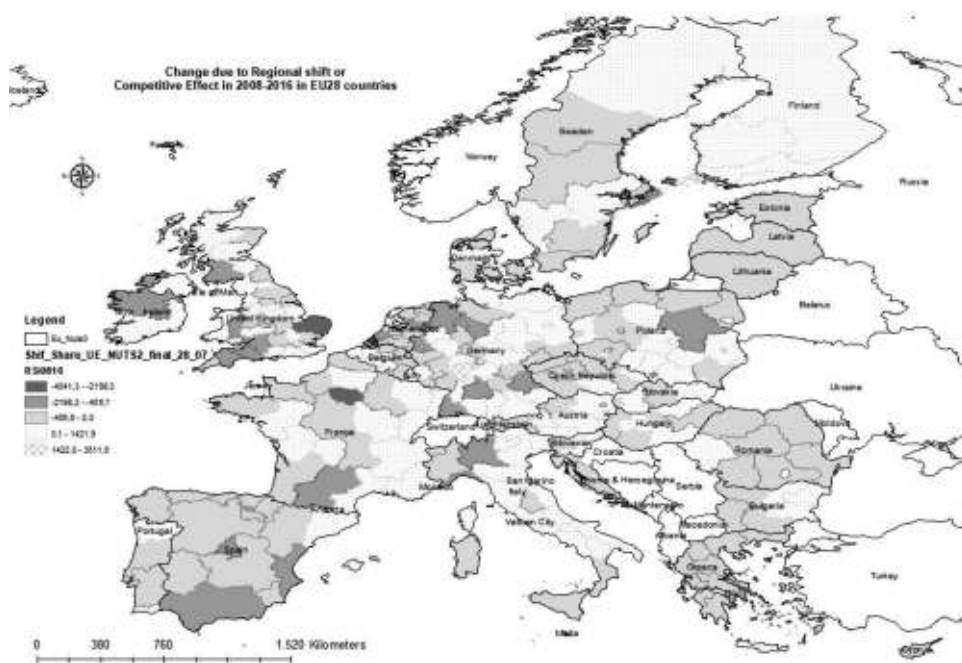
Change due to Regional shift or
Competitive Effect in 2008-2016 in EU28 countries

Iceland
Finland
Sweden
Norway
Russia
Estonia
Latvia
Lithuania
Denmark
Belarus
Ireland
United Kingdom
Poland
Belgium
Germany
Czech Republic
Slovakia
Ukraine
Austria
Hungary
Moldova
Romania
France
Switzerland
Slovenia
Croatia
Bosnia & Herzegovina
Serbia
Bulgaria
Monaco
San Marino
Italy
Vatican City
Macedonia
Albania
Greece
Turkey
Portugal
Spain
Malta

Legend
Eu_total0
Shif_Share_UE_NUTS2_final_28_07
RS0816
-4041,3 - -2156,3
-2156,2 - -468,7
-468,6 - 0,0
0,1 - 1421,9
1422,0 - 3511,0

0 380 760 1.520 Kilometers